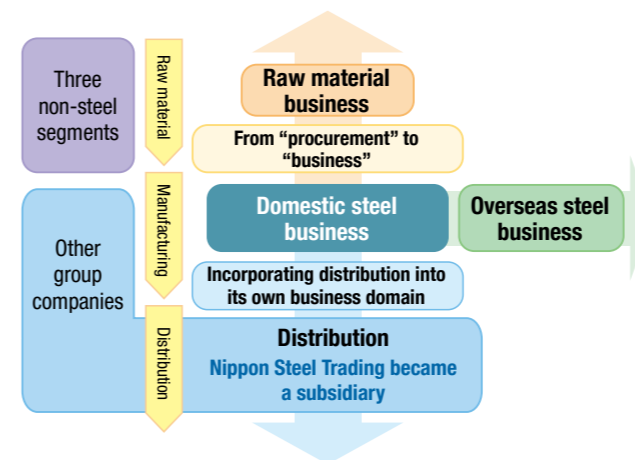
Three non-steel segments

Raw material

Raw material business

From "procurement" to "business"

Other group companies

Manufacturing

Domestic steel business

Overseas steel business

Incorporating distribution into its own business domain

Distribution

Distribution
Nippon Steel Trading became a subsidiary